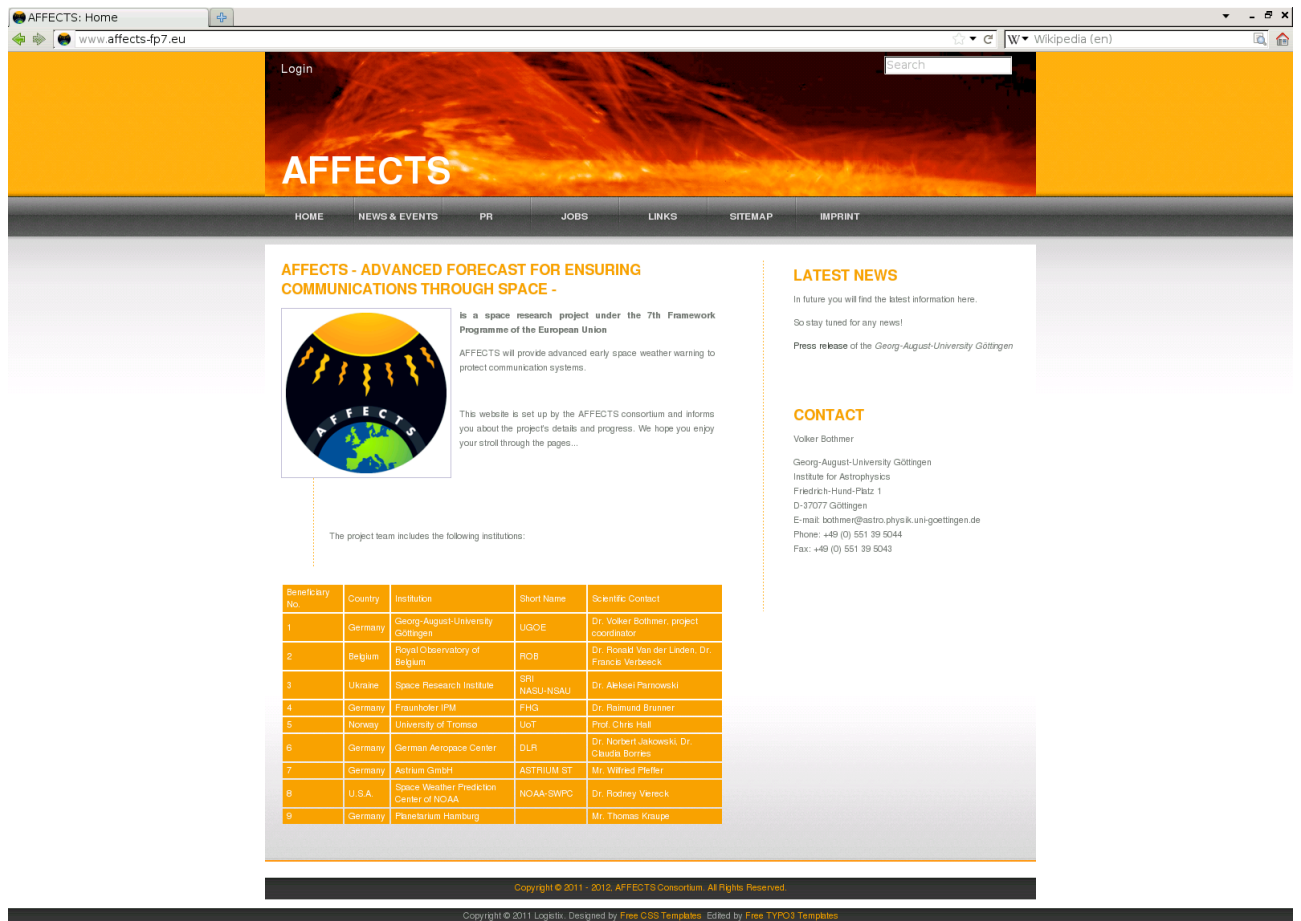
AFFECTS: Home

www.affects-fp7.eu

Wikipedia (en)

Login

Search

AFFECTS

HOME NEWS & EVENTS PR JOBS LINKS SITEMAP IMPRINT

AFFECTS - ADVANCED FORECAST FOR ENSURING COMMUNICATIONS THROUGH SPACE -

AFFECTS

is a space research project under the 7th Framework Programme of the European Union

AFFECTS will provide advanced early space weather warning to protect communication systems.

This website is set up by the AFFECTS consortium and informs you about the project's details and progress. We hope you enjoy your stroll through the pages...

The project team includes the following institutions:

| Beneficiary No. | Country | Institution | Short Name | Scientific Contact |
|---|---|---|---|---|
| 1 | Germany | Georg-August-University Göttingen | UGOE | Dr. Volker Bothmer, project coordinator |
| 2 | Belgium | Royal Observatory of Belgium | ROB | Dr. Ronald Van der Linden, Dr. Francis Verbeeck |
| 3 | Ukraine | Space Research Institute | SRI NASU-NSAU | Dr. Aleksei Parnowski |
| 4 | Germany | Fraunhofer IPM | FHG | Dr. Raimund Brunner |
| 5 | Norway | University of Tromsø | UoT | Prof. Chris Hall |
| 6 | Germany | German Aeropace Center | DLR | Dr. Norbert Jakowski, Dr. Claudia Borries |
| 7 | Germany | Astrium GmbH | ASTRIUM ST | Mr. Wilfried Pfeffer |
| 8 | U.S.A. | Space Weather Prediction Center of NOAA | NOAA-SWPC | Dr. Rodney Viereck |
| 9 | Germany | Planetarium Hamburg | | Mr. Thomas Kraupe |

LATEST NEWS

In future you will find the latest information here.

So stay tuned for any news!

Press release of the Georg-August-University Göttingen

CONTACT

Volker Bothmer

Georg-August-University Göttingen
Institute for Astrophysics
Friedrich-Hund-Platz 1
D-37077 Göttingen
E-mail: bothmer@astro.physik.uni-goettingen.de
Phone: +49 (0) 551 39 5044
Fax: +49 (0) 551 39 5043

Copyright © 2011 - 2012, AFFECTS Consortium. All Rights Reserved.

Copyright © 2011 Logistix. Designed by Free CSS Templates. Edited by Free TYPO3 Templates